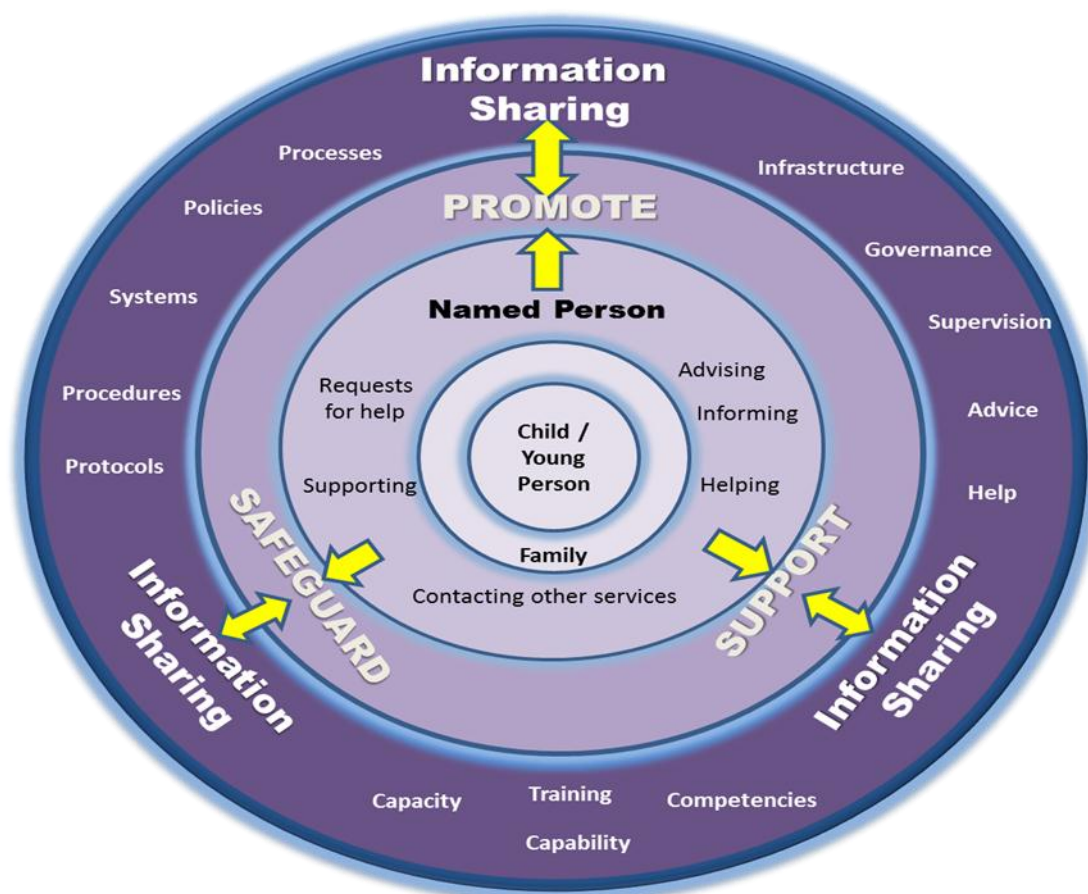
Information Sharing

Processes

Infrastructure

Policies

PROMOTE

Governance

Systems

Named Person

Supervision

Procedures

Requests for help

Advising

Informing

Advice

Protocols

Child / Young Person

Supporting

Helping

Help

SAFEGUARD

SUPPORT

Family

Contacting other services

Information Sharing

Information Sharing

Capacity

Training

Competencies

Capability